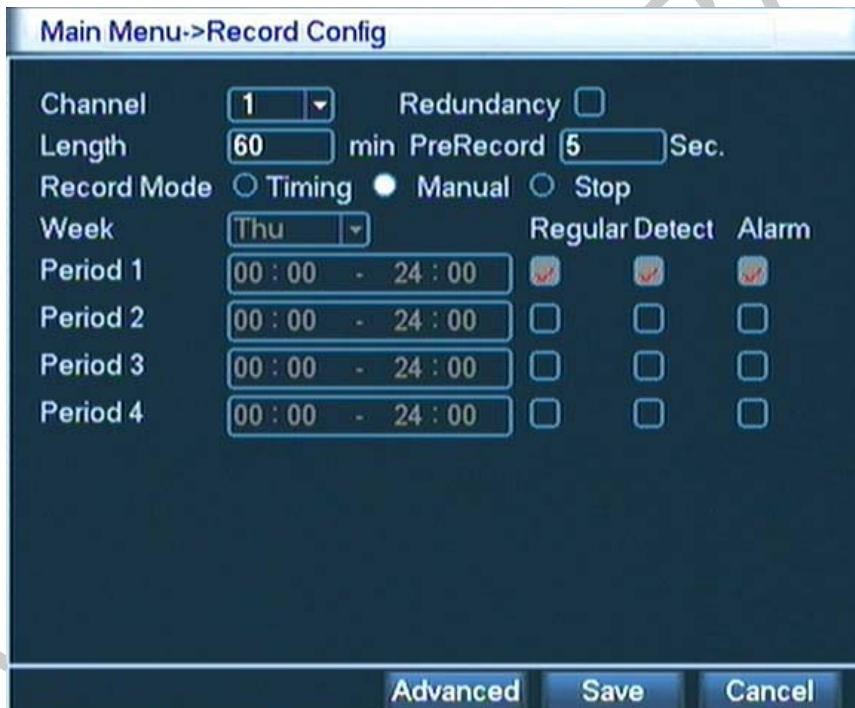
Main Menu->Record Config

Channel 1 Redundancy
Length 60 min PreRecord 5 Sec.
Record Mode Timing Manual Stop
Week Thu Regular Detect Alarm
Period 1 00 : 00 - 24 : 00
Period 2 00 : 00 - 24 : 00
Period 3 00 : 00 - 24 : 00
Period 4 00 : 00 - 24 : 00

Advanced Save Cancel